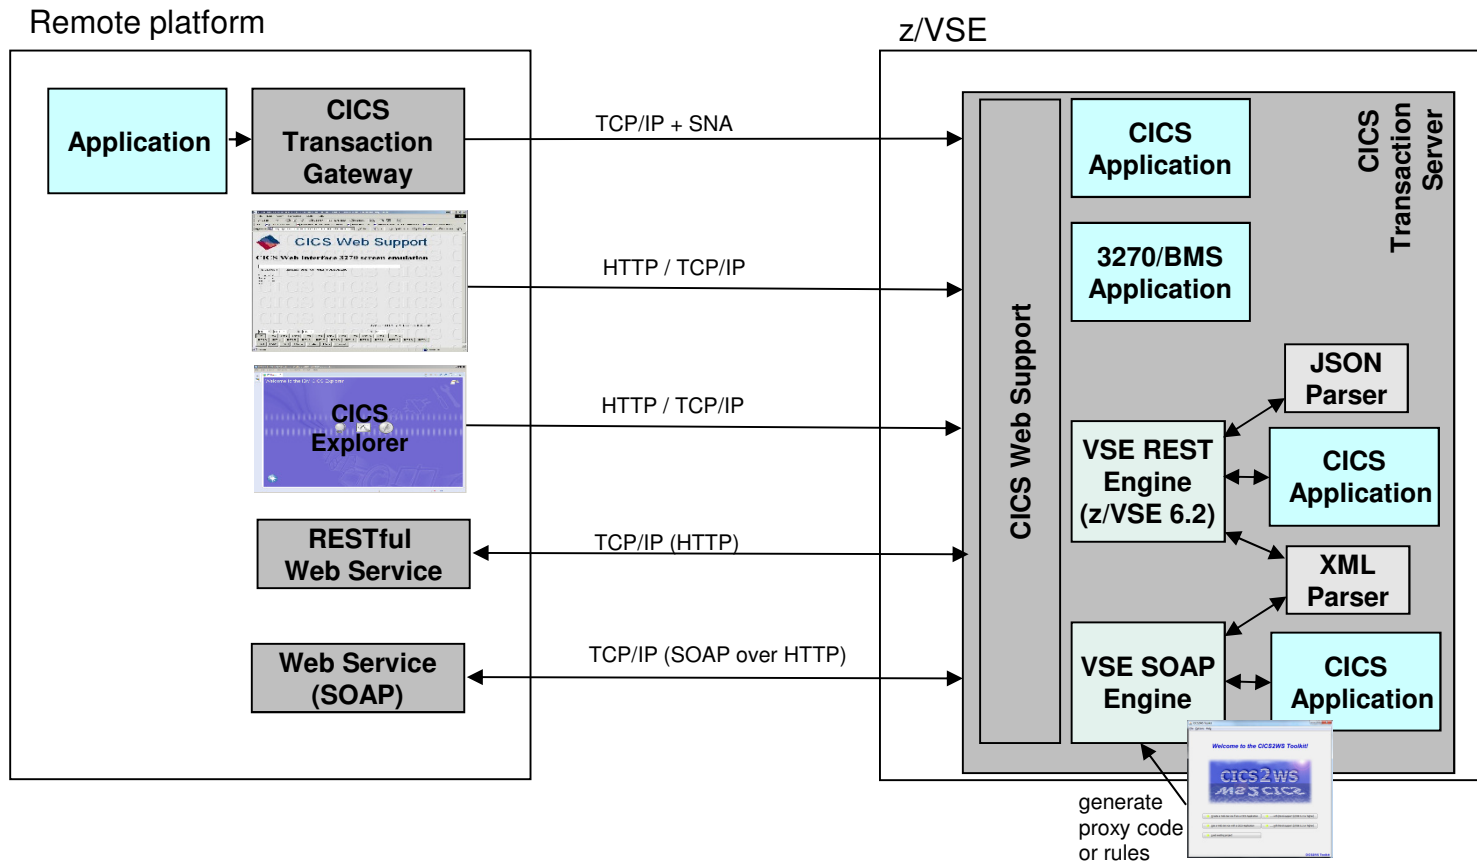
Remote platform

z/VSE

Application

CICS Transaction Gateway

TCP/IP + SNA

CICS Web Support

CICS Web Interface 3270 screen emulation

HTTP / TCP/IP

CICS Explorer

HTTP / TCP/IP

RESTful Web Service

TCP/IP (HTTP)

Web Service (SOAP)

TCP/IP (SOAP over HTTP)

CICS Web Support

CICS Application

3270/BMS Application

CICS Transaction Server

JSON Parser

VSE REST Engine (z/VSE 6.2)

CICS Application

XML Parser

VSE SOAP Engine

CICS Application

Welcome to the CICS2WS Toolkit!

CICS2WS

generate proxy code or rules